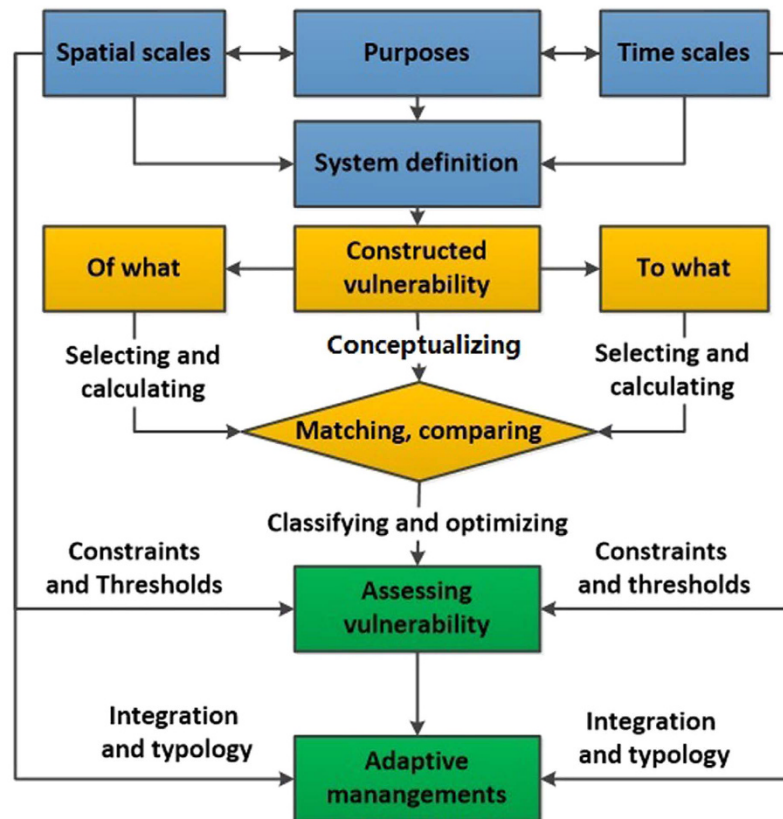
Spatial scales

Purposes

Time scales

System definition

Of what

Constructed vulnerability

To what

Selecting and calculating

Conceptualizing

Selecting and calculating

Matching, comparing

Classifying and optimizing

Constraints and Thresholds

Constraints and thresholds

Assessing vulnerability

Integration and typology

Integration and typology

Adaptive manangements